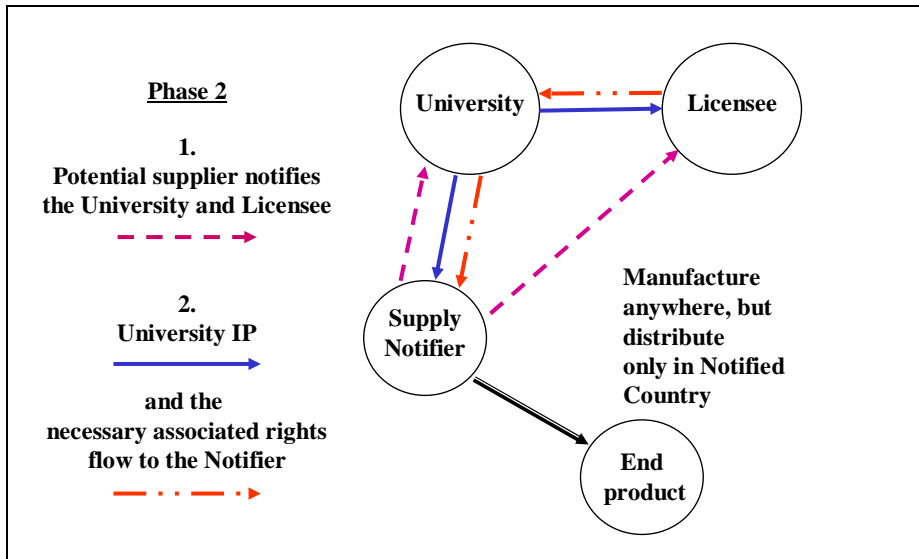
Phase 2

1.
Potential supplier notifies the University and Licensee

2.
University IP

and the necessary associated rights flow to the Notifier

University

Licensee

Supply Notifier

Manufacture anywhere, but distribute only in Notified Country

End product